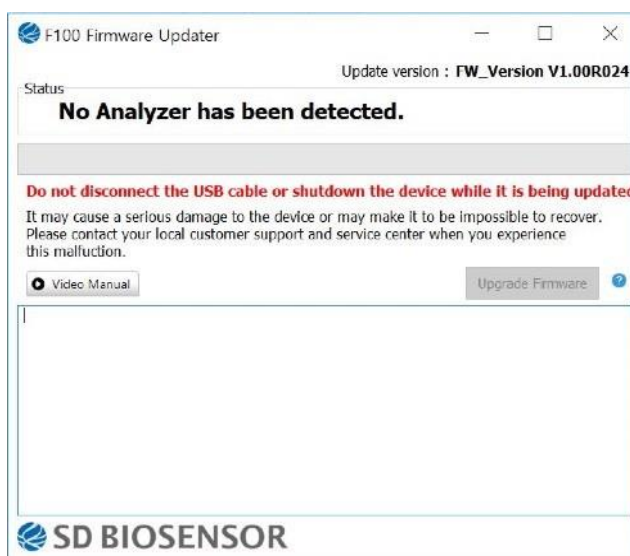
F100 Firmware Updater

Update version : FW_Version V1.00R024

Status

No Analyzer has been detected.

Do not disconnect the USB cable or shutdown the device while it is being updatec

It may cause a serious damage to the device or may make it to be impossible to recover. Please contact your local customer support and service center when you experience this malfuction.

Video Manual

Upgrade Firmware

SD BIOSENSOR